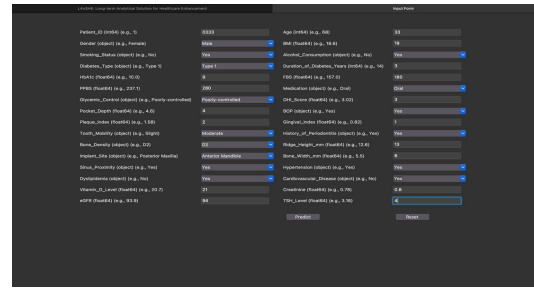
LINSHS: Long-term Analytical Solution for Healthcare Enhancement

Input Form

Patient_ID (int64) (e.g., 1)
0323
Age (int64) (e.g., 68)
53

Gender (object) (e.g., Female)
Male
BMI (float64) (e.g., 18.6)
19

Smoking_Status (object) (e.g., No)
Yes
Alcohol_Consumption (object) (e.g., No)
Yes

Diabetes_Type (object) (e.g., Type 1)
Type 1
Duration_of_Diabetes_Years (int64) (e.g., 14)
5

HbA1c (float64) (e.g., 10.0)
6
FBG (float64) (e.g., 157.0)
180

PPBS (float64) (e.g., 237.1)
280
Medication (object) (e.g., Oral)
Oral

Glycemic_Control (object) (e.g., Poorly-controlled)
Poorly-controlled
OHI_Score (float64) (e.g., 3.02)
3

Pocket_Depth (float64) (e.g., 4.6)
4
BOP (object) (e.g., Yes)
Yes

Plaque_Index (float64) (e.g., 1.59)
2
Gingival_Index (float64) (e.g., 0.82)
1

Tooth_Mobility (object) (e.g., Slight)
Moderate
History_of_Periodontitis (object) (e.g., Yes)
Yes

Bone_Density (object) (e.g., D2)
D2
Ridge_Height_mm (float64) (e.g., 13.6)
13

Implant_Site (object) (e.g., Posterior Maxilla)
Anterior Mandible
Bone_Width_mm (float64) (e.g., 5.5)
6

Sinus_Proximity (object) (e.g., Yes)
Yes
Hypertension (object) (e.g., Yes)
Yes

Dyslipidemia (object) (e.g., No)
Yes
Cardiovascular_Disease (object) (e.g., No)
Yes

Vitamin_D_Level (float64) (e.g., 33.7)
21
Creatinine (float64) (e.g., 0.78)
0.8

eGFR (float64) (e.g., 93.9)
94
TSH_Level (float64) (e.g., 3.16)
4

Predict
Reset